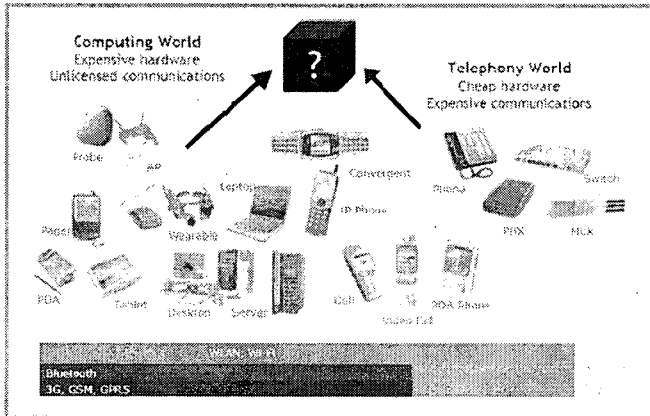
Computing World
Expensive hardware
Unlicensed communications

?

Telephony World
Cheap hardware
Expensive communications

Probe
AP
Laptop
Convergent
Phone
Switch
IP Phone
Pager
Wearable
PBX
MCX
PDA
Tablet
Desktop
Server
Cell
Video Cell
PDA Phone

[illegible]
WLAN, Wi-Fi
Bluetooth
3G, GSM, GPRS